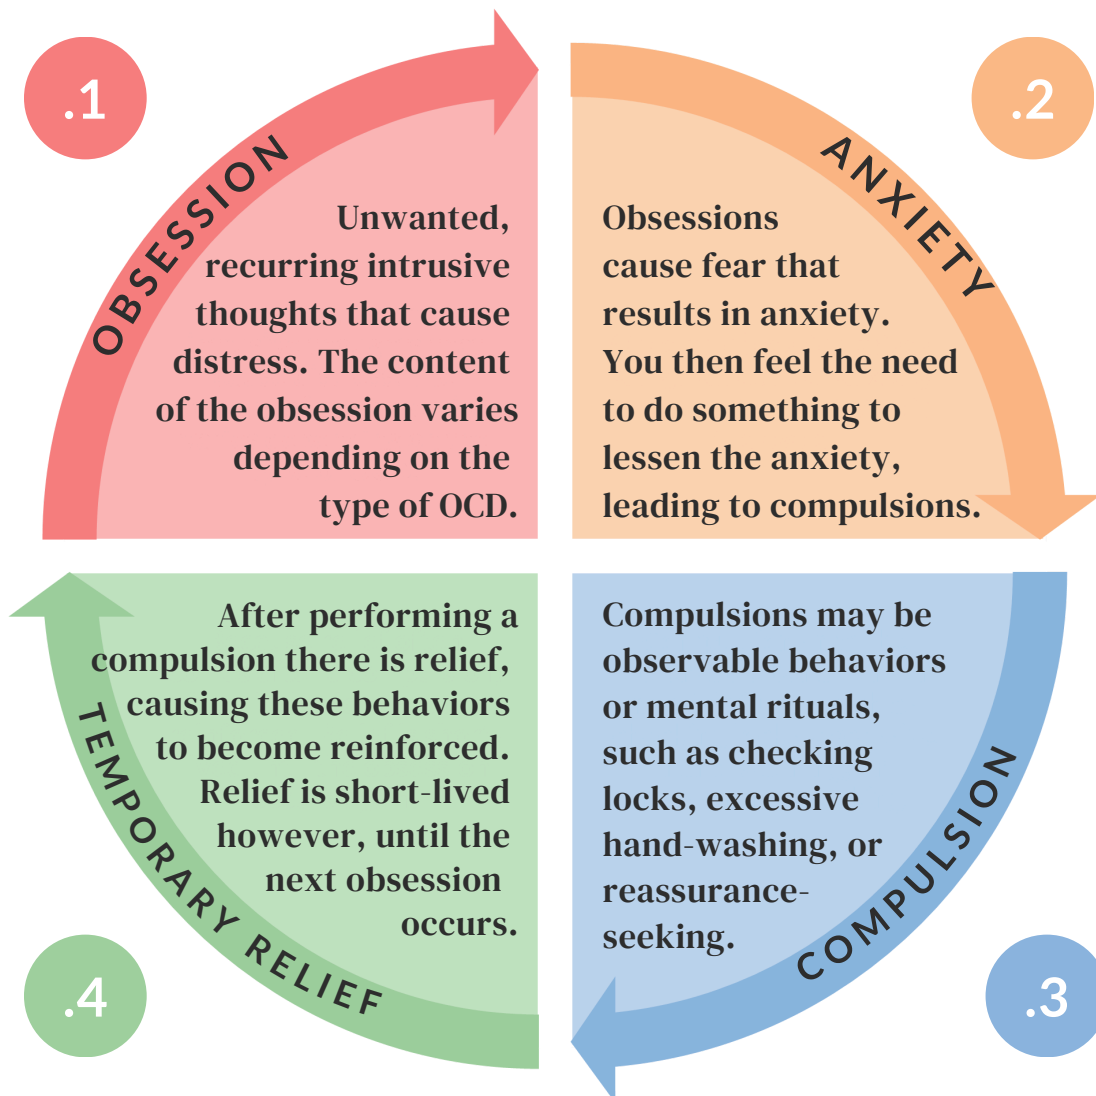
.1

OBSESSION

Unwanted, recurring intrusive thoughts that cause distress. The content of the obsession varies depending on the type of OCD.

.2

ANXIETY

Obsessions cause fear that results in anxiety. You then feel the need to do something to lessen the anxiety, leading to compulsions.

TEMPORARY RELIEF

After performing a compulsion there is relief, causing these behaviors to become reinforced. Relief is short-lived however, until the next obsession occurs.

.4

COMPULSION

Compulsions may be observable behaviors or mental rituals, such as checking locks, excessive hand-washing, or reassurance-seeking.

.3